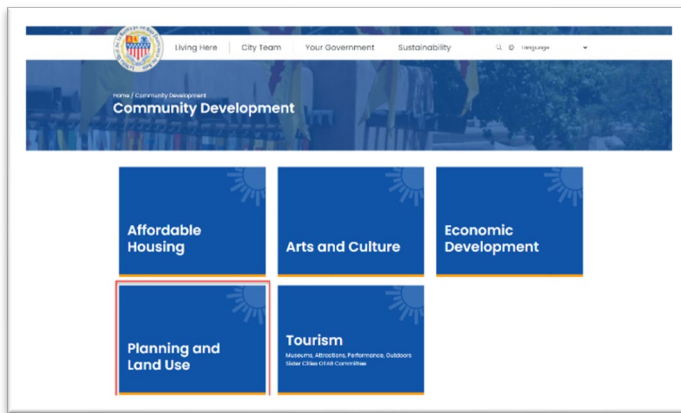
Living Here | City Team | Your Government | Sustainability | Language

Home / Community Development
Community Development

Affordable Housing

Arts and Culture

Economic Development

Planning and Land Use

Tourism
Museums, Attractions, Performance, Outdoors
Sister Cities OTAB Committee